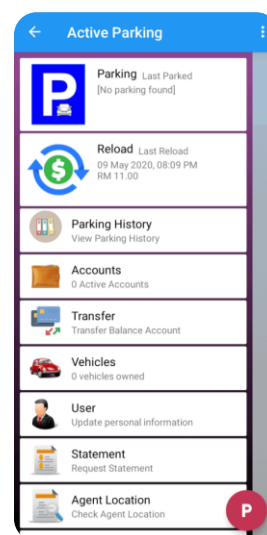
Active Parking

Parking Last Parked
[No parking found]

Reload Last Reload
09 May 2020, 08:09 PM
RM 11.00

Parking History
View Parking History

Accounts
0 Active Accounts

Transfer
Transfer Balance Account

Vehicles
0 vehicles owned

User
Update personal information

Statement
Request Statement

Agent Location
Check Agent Location

P